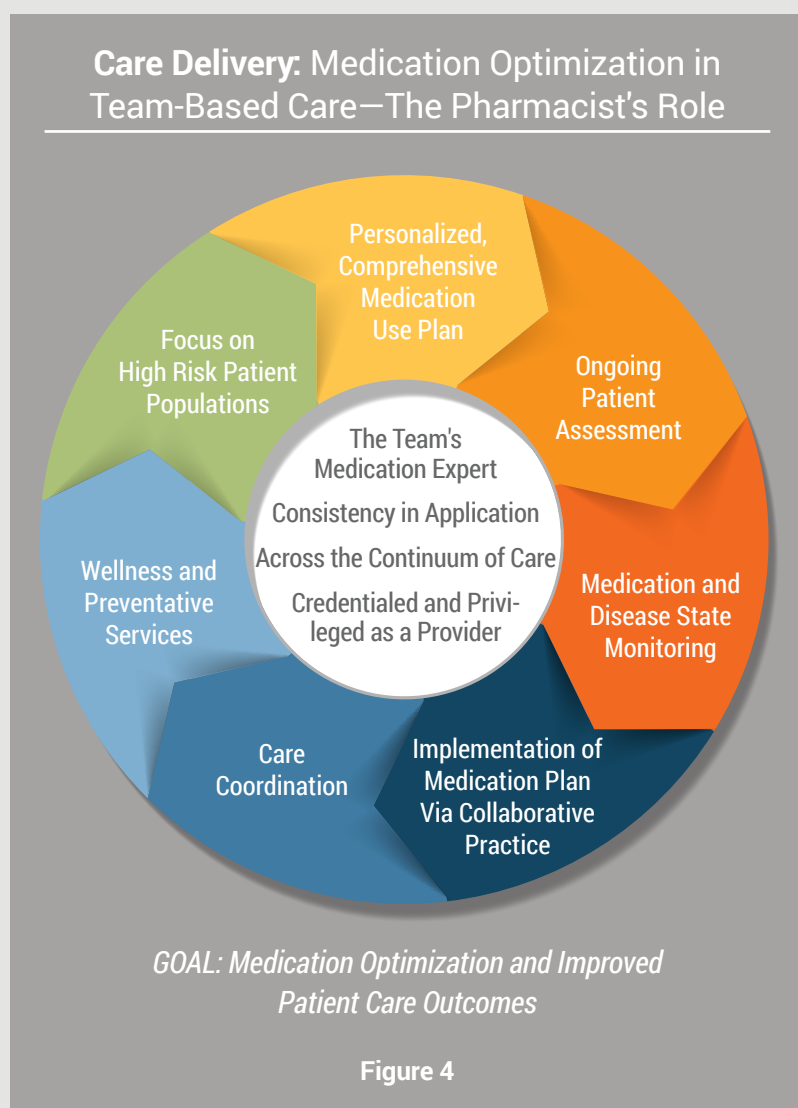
Care Delivery: Medication Optimization in Team-Based Care—The Pharmacist's Role

Personalized, Comprehensive Medication Use Plan

Ongoing Patient Assessment

Medication and Disease State Monitoring

Implementation of Medication Plan Via Collaborative Practice

Care Coordination

Wellness and Preventative Services

Focus on High Risk Patient Populations

The Team's Medication Expert

Consistency in Application

Across the Continuum of Care

Credentialed and Privileged as a Provider

GOAL: Medication Optimization and Improved Patient Care Outcomes

Figure 4